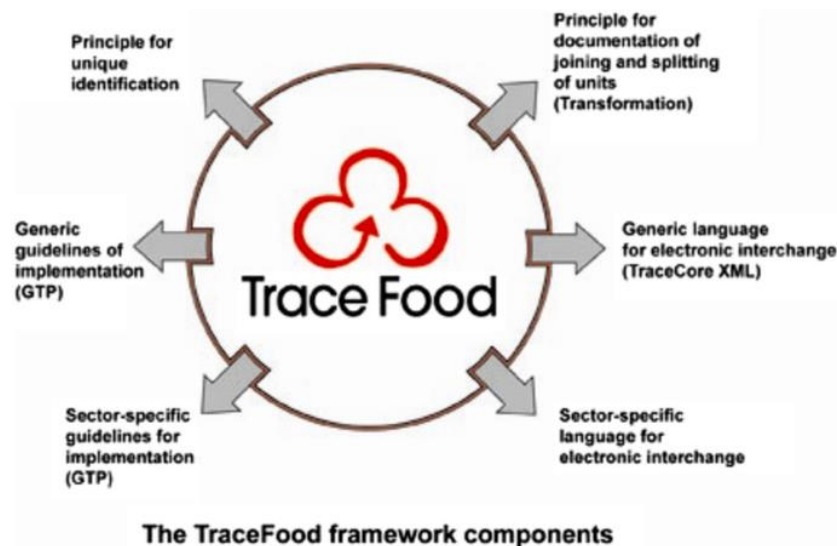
Principle for unique identification

Principle for documentation of joining and splitting of units (Transformation)

Generic guidelines of implementation (GTP)

Trace Food

Generic language for electronic interchange (TraceCore XML)

Sector-specific guidelines for implementation (GTP)

Sector-specific language for electronic interchange

The TraceFood framework components